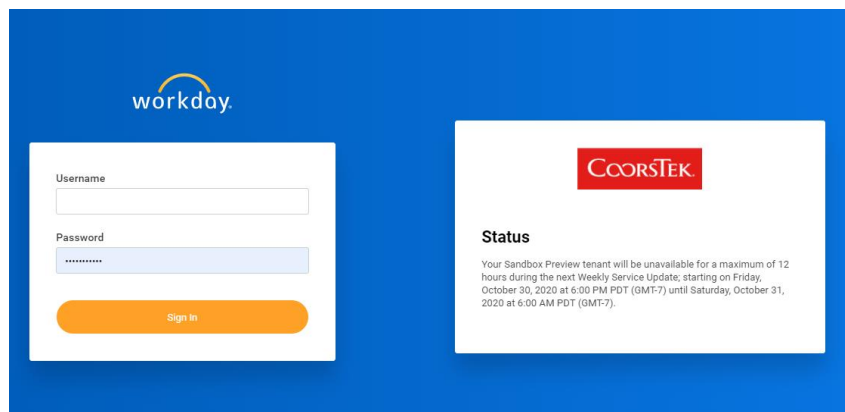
workday.

Username

Password

••••••••••••

Sign In

COORSTEK

Status

Your Sandbox Preview tenant will be unavailable for a maximum of 12 hours during the next Weekly Service Update; starting on Friday, October 30, 2020 at 6:00 PM PDT (GMT-7) until Saturday, October 31, 2020 at 6:00 AM PDT (GMT-7).